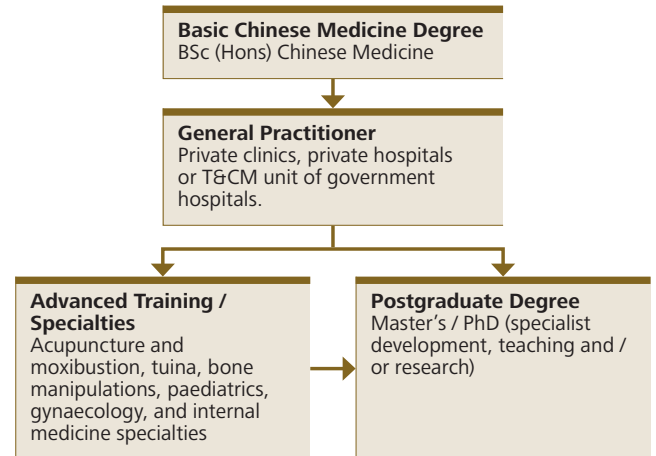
Basic Chinese Medicine Degree
BSc (Hons) Chinese Medicine

General Practitioner
Private clinics, private hospitals or T&CM unit of government hospitals.

Advanced Training / Specialties
Acupuncture and moxibustion, tuina, bone manipulations, paediatrics, gynaecology, and internal medicine specialties

Postgraduate Degree
Master's / PhD (specialist development, teaching and / or research)